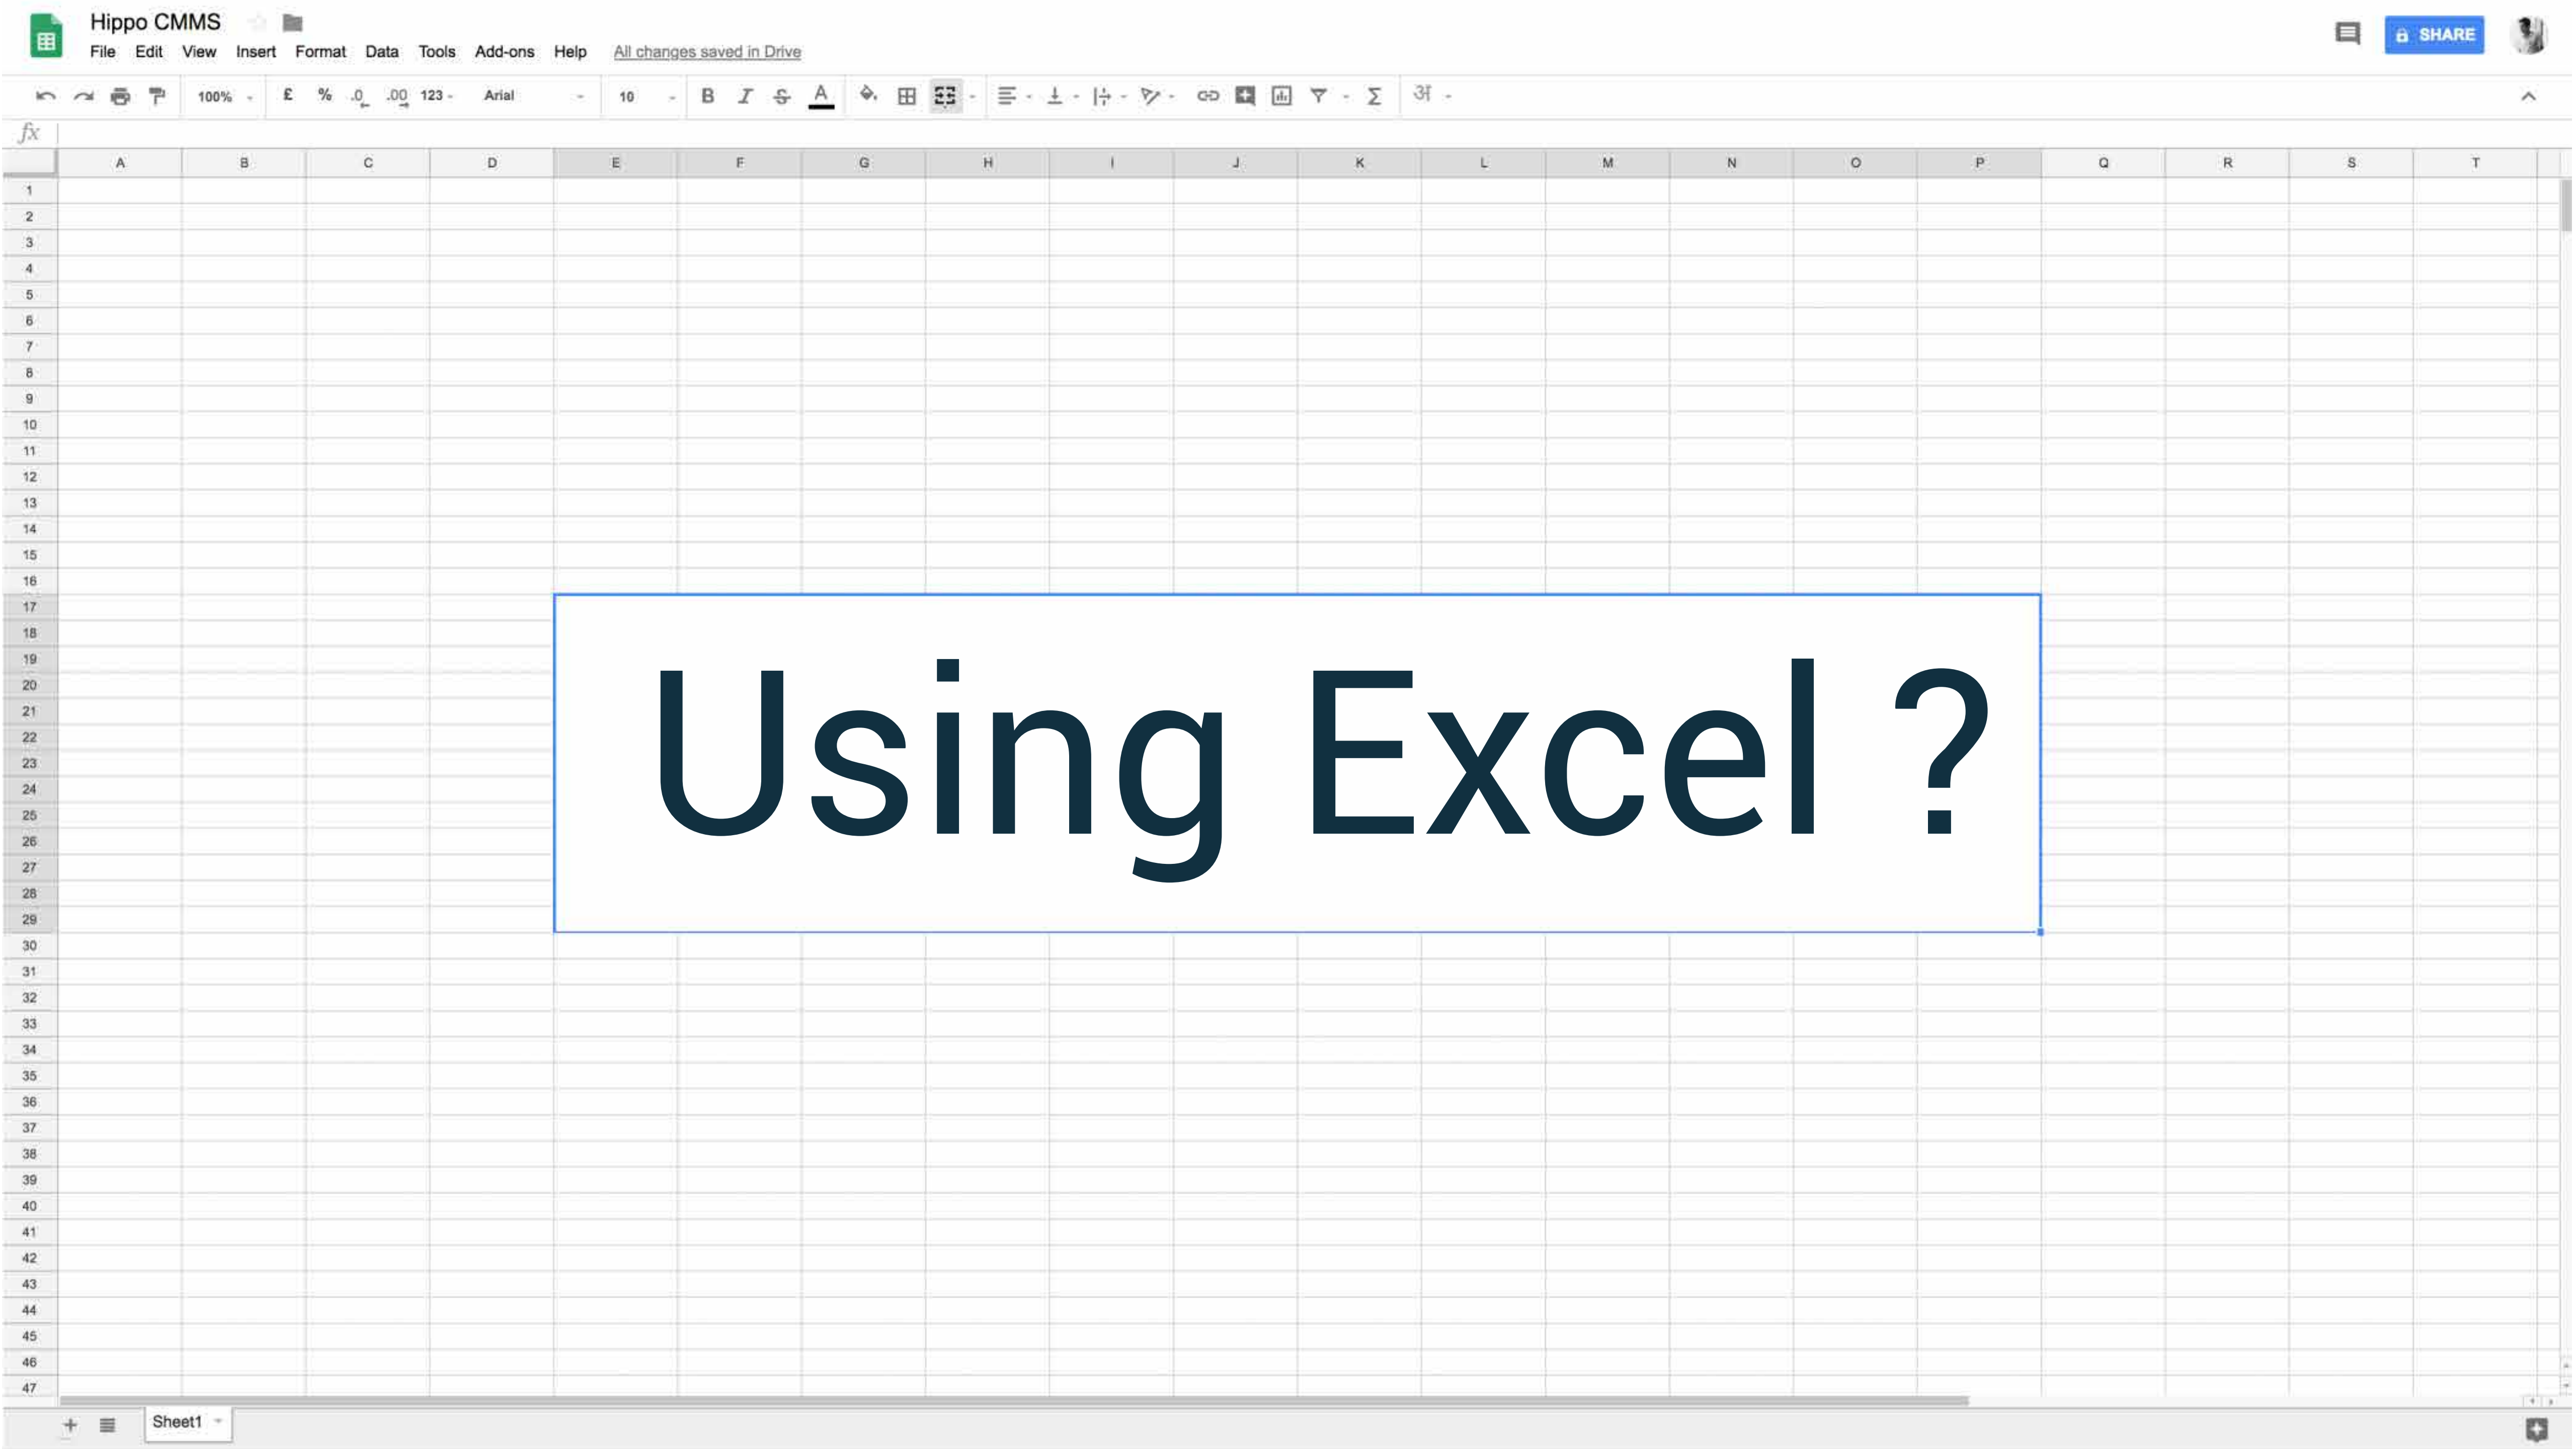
Hippo CMMS

File Edit View Insert Format Data Tools Add-ons Help All changes saved in Drive

SHARE

100% £ % .0 .00 123 Arial 10 B I S A

fx

| | A | B | C | D | E | F | G | H | I | J | K | L | M | N | O | P | Q | R | S | T |
|---|---|---|---|---|---|---|---|---|---|---|---|---|---|---|---|---|---|---|---|---|
| 1 | | | | | | | | | | | | | | | | | | | | |
| 2 | | | | | | | | | | | | | | | | | | | | |
| 3 | | | | | | | | | | | | | | | | | | | | |
| 4 | | | | | | | | | | | | | | | | | | | | |
| 5 | | | | | | | | | | | | | | | | | | | | |
| 6 | | | | | | | | | | | | | | | | | | | | |
| 7 | | | | | | | | | | | | | | | | | | | | |
| 8 | | | | | | | | | | | | | | | | | | | | |
| 9 | | | | | | | | | | | | | | | | | | | | |
| 10 | | | | | | | | | | | | | | | | | | | | |
| 11 | | | | | | | | | | | | | | | | | | | | |
| 12 | | | | | | | | | | | | | | | | | | | | |
| 13 | | | | | | | | | | | | | | | | | | | | |
| 14 | | | | | | | | | | | | | | | | | | | | |
| 15 | | | | | | | | | | | | | | | | | | | | |
| 16 | | | | | | | | | | | | | | | | | | | | |
| 17 | | | | | | | | | | | | | | | | | | | | |
| 18 | | | | | | | | | | | | | | | | | | | | |
| 19 | | | | | | | | | | | | | | | | | | | | |
| 20 | | | | | | | | | | | | | | | | | | | | |
| 21 | | | | | | | | | | | | | | | | | | | | |
| 22 | | | | | | | | | | | | | | | | | | | | |
| 23 | | | | | | | | | | | | | | | | | | | | |
| 24 | | | | | | | | | | | | | | | | | | | | |
| 25 | | | | | | | | | | | | | | | | | | | | |
| 26 | | | | | | | | | | | | | | | | | | | | |
| 27 | | | | | | | | | | | | | | | | | | | | |
| 28 | | | | | | | | | | | | | | | | | | | | |
| 29 | | | | | | | | | | | | | | | | | | | | |
| 30 | | | | | | | | | | | | | | | | | | | | |
| 31 | | | | | | | | | | | | | | | | | | | | |
| 32 | | | | | | | | | | | | | | | | | | | | |
| 33 | | | | | | | | | | | | | | | | | | | | |
| 34 | | | | | | | | | | | | | | | | | | | | |
| 35 | | | | | | | | | | | | | | | | | | | | |
| 36 | | | | | | | | | | | | | | | | | | | | |
| 37 | | | | | | | | | | | | | | | | | | | | |
| 38 | | | | | | | | | | | | | | | | | | | | |
| 39 | | | | | | | | | | | | | | | | | | | | |
| 40 | | | | | | | | | | | | | | | | | | | | |
| 41 | | | | | | | | | | | | | | | | | | | | |
| 42 | | | | | | | | | | | | | | | | | | | | |
| 43 | | | | | | | | | | | | | | | | | | | | |
| 44 | | | | | | | | | | | | | | | | | | | | |
| 45 | | | | | | | | | | | | | | | | | | | | |
| 46 | | | | | | | | | | | | | | | | | | | | |
| 47 | | | | | | | | | | | | | | | | | | | | |

Using Excel ?

Sheet1